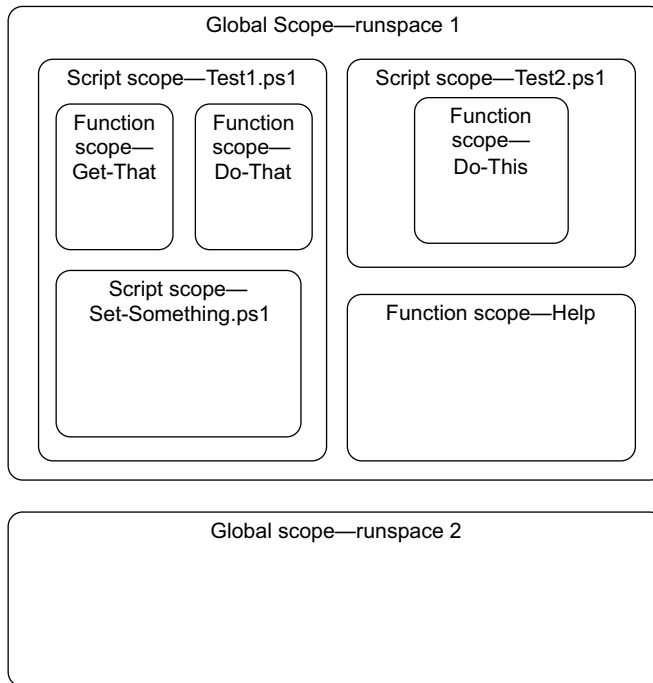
Global Scope—runspace 1

Script scope—Test1.ps1

Function scope—Get-That

Function scope—Do-That

Script scope—Set-Something.ps1

Script scope—Test2.ps1

Function scope—Do-This

Function scope—Help

Global scope—runspace 2